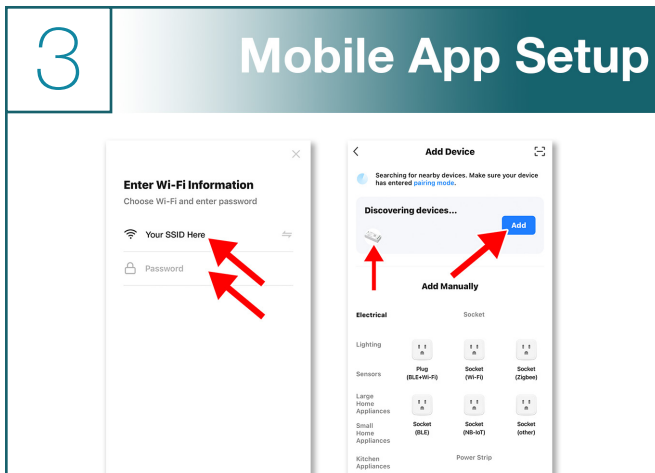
3

Mobile App Setup

Enter Wi-Fi Information
Choose Wi-Fi and enter password

Your SSID Here

Password

Add Device

Searching for nearby devices. Make sure your device has entered pairing mode.

Discovering devices...

Add

Add Manually

Electrical

Socket

Lighting

Sensors

Plug (BLE+Wi-Fi)

Socket (Wi-Fi)

Socket (Zigbee)

Large Home Appliances

Small Home Appliances

Socket (BLE)

Socket (NB-IoT)

Socket (other)

Kitchen Appliances

Power Strip